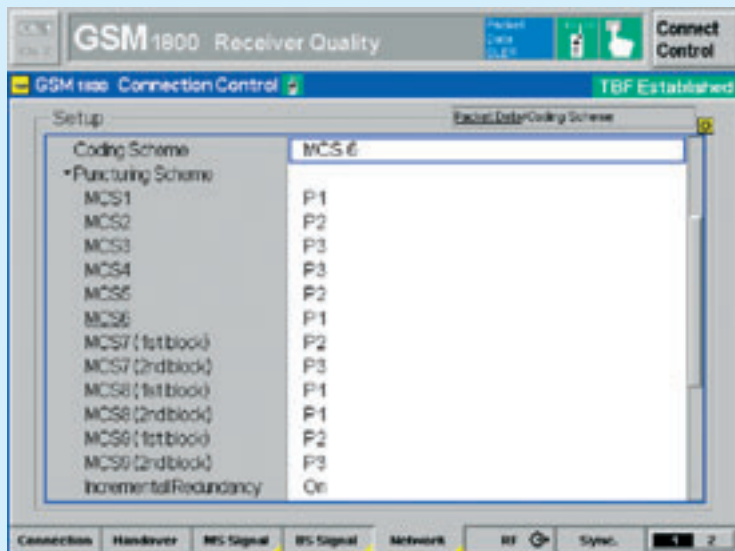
GSM 1800 Receiver Quality

Packet Data CLEF

Connect Control

GSM 1800 Connection Control

TBF Established

Setup

Packet Data/Coding Scheme

| | |
|---|---|
| Coding Scheme | MCS 6 |
| • Puncturing Scheme | |
| MCS1 | P1 |
| MCS2 | P2 |
| MCS3 | P3 |
| MCS4 | P3 |
| MCS5 | P2 |
| MCS6 | P1 |
| MCS7 (1st block) | P2 |
| MCS7 (2nd block) | P3 |
| MCS8 (1st block) | P1 |
| MCS8 (2nd block) | P1 |
| MCS9 (1st block) | P2 |
| MCS9 (2nd block) | P3 |
| Incremental Redundancy | On |

Connection | Handover | MS Signal | BS Signal | Network | RF | Sync. | 1 | 2